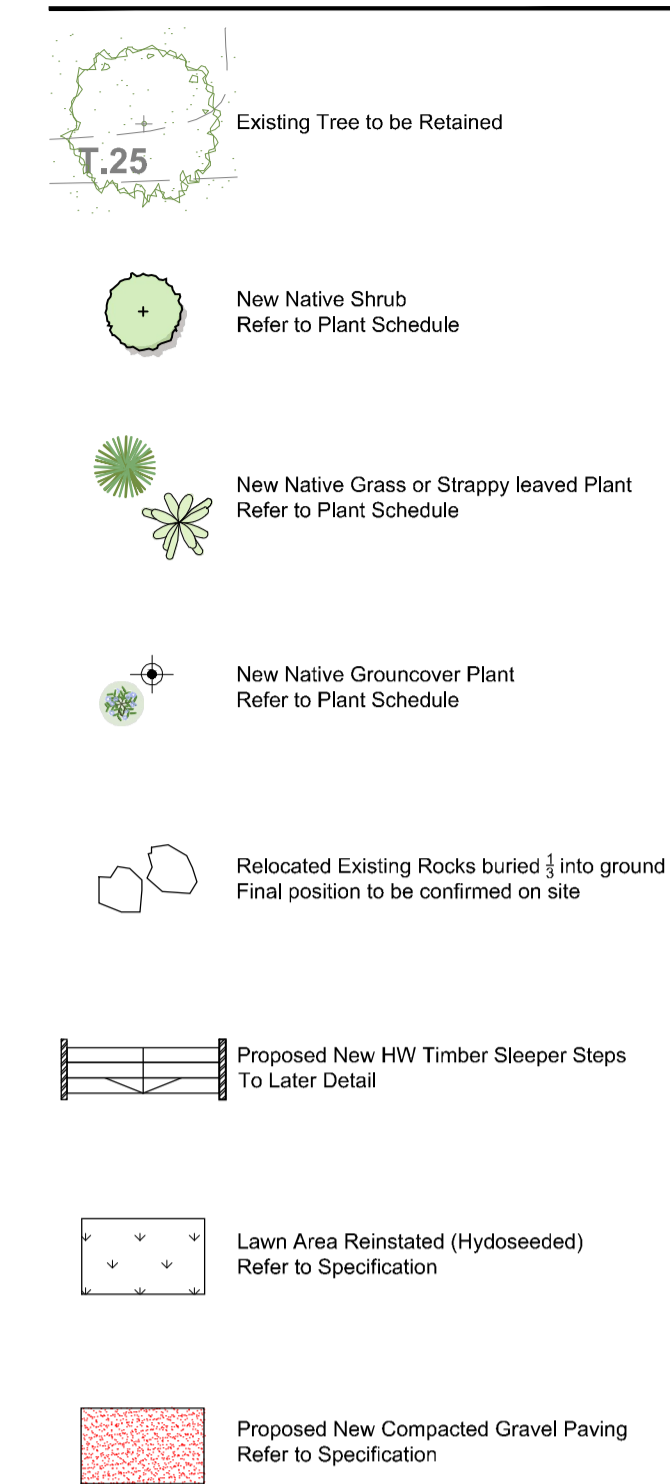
T.25

Existing Tree to be Retained

New Native Shrub
Refer to Plant Schedule

New Native Grass or Strappy leaved Plant
Refer to Plant Schedule

New Native Grouncover Plant
Refer to Plant Schedule

Relocated Existing Rocks buried $\frac{1}{3}$ into ground
Final position to be confirmed on site

Proposed New HW Timber Sleeper Steps
To Later Detail

Lawn Area Reinstated (Hydoseeded)
Refer to Specification

Proposed New Compacted Gravel Paving
Refer to Specification